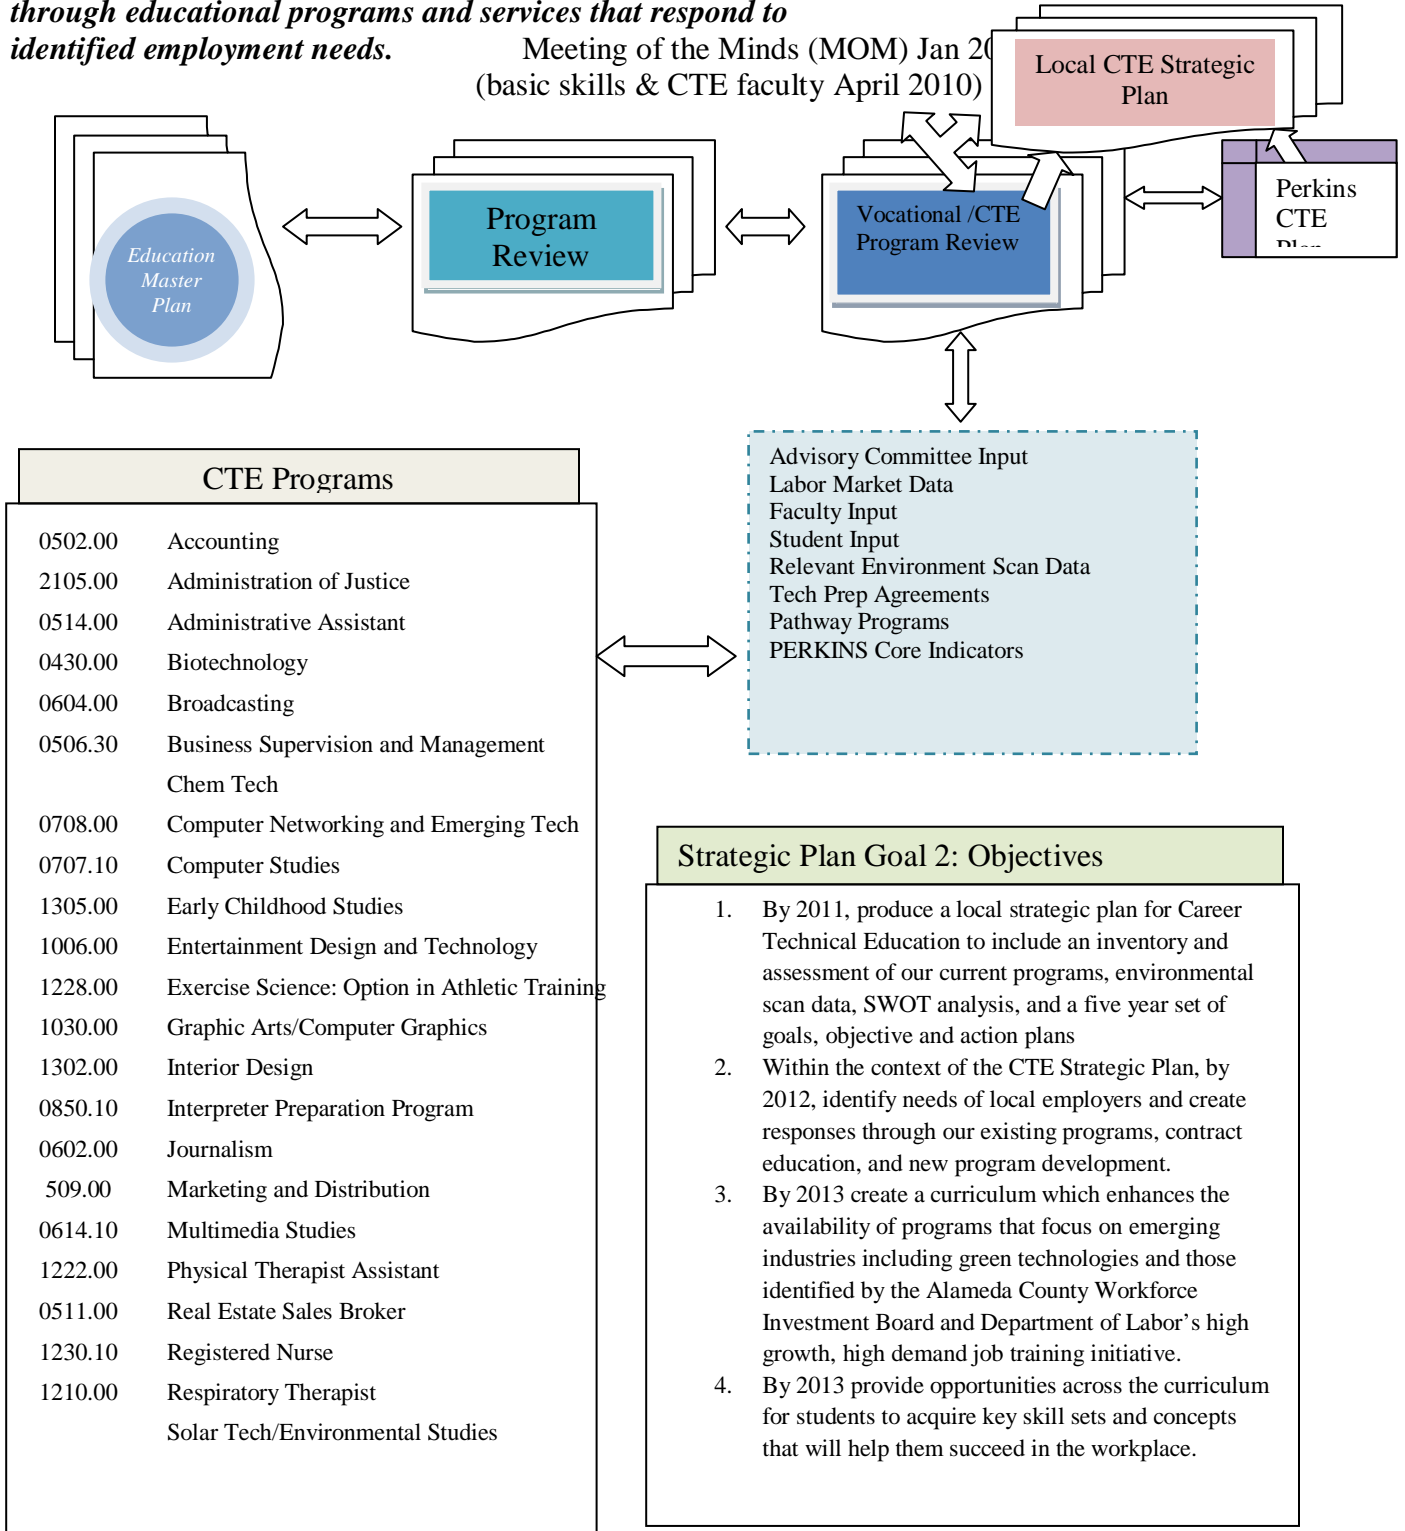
through educational programs and services that respond to identified employment needs.

Meeting of the Minds (MOM) Jan 2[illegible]
(basic skills & CTE faculty April 2010)

Local CTE Strategic Plan

Education Master Plan

Program Review

Vocational /CTE Program Review

Perkins CTE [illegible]

CTE Programs

| | |
|---|---|
| 0502.00 | Accounting |
| 2105.00 | Administration of Justice |
| 0514.00 | Administrative Assistant |
| 0430.00 | Biotechnology |
| 0604.00 | Broadcasting |
| 0506.30 | Business Supervision and Management |
| | Chem Tech |
| 0708.00 | Computer Networking and Emerging Tech |
| 0707.10 | Computer Studies |
| 1305.00 | Early Childhood Studies |
| 1006.00 | Entertainment Design and Technology |
| 1228.00 | Exercise Science: Option in Athletic Training |
| 1030.00 | Graphic Arts/Computer Graphics |
| 1302.00 | Interior Design |
| 0850.10 | Interpreter Preparation Program |
| 0602.00 | Journalism |
| 509.00 | Marketing and Distribution |
| 0614.10 | Multimedia Studies |
| 1222.00 | Physical Therapist Assistant |
| 0511.00 | Real Estate Sales Broker |
| 1230.10 | Registered Nurse |
| 1210.00 | Respiratory Therapist |
| | Solar Tech/Environmental Studies |

Advisory Committee Input
Labor Market Data
Faculty Input
Student Input
Relevant Environment Scan Data
Tech Prep Agreements
Pathway Programs
PERKINS Core Indicators

Strategic Plan Goal 2: Objectives

1. By 2011, produce a local strategic plan for Career Technical Education to include an inventory and assessment of our current programs, environmental scan data, SWOT analysis, and a five year set of goals, objective and action plans
2. Within the context of the CTE Strategic Plan, by 2012, identify needs of local employers and create responses through our existing programs, contract education, and new program development.
3. By 2013 create a curriculum which enhances the availability of programs that focus on emerging industries including green technologies and those identified by the Alameda County Workforce Investment Board and Department of Labor’s high growth, high demand job training initiative.
4. By 2013 provide opportunities across the curriculum for students to acquire key skill sets and concepts that will help them succeed in the workplace.